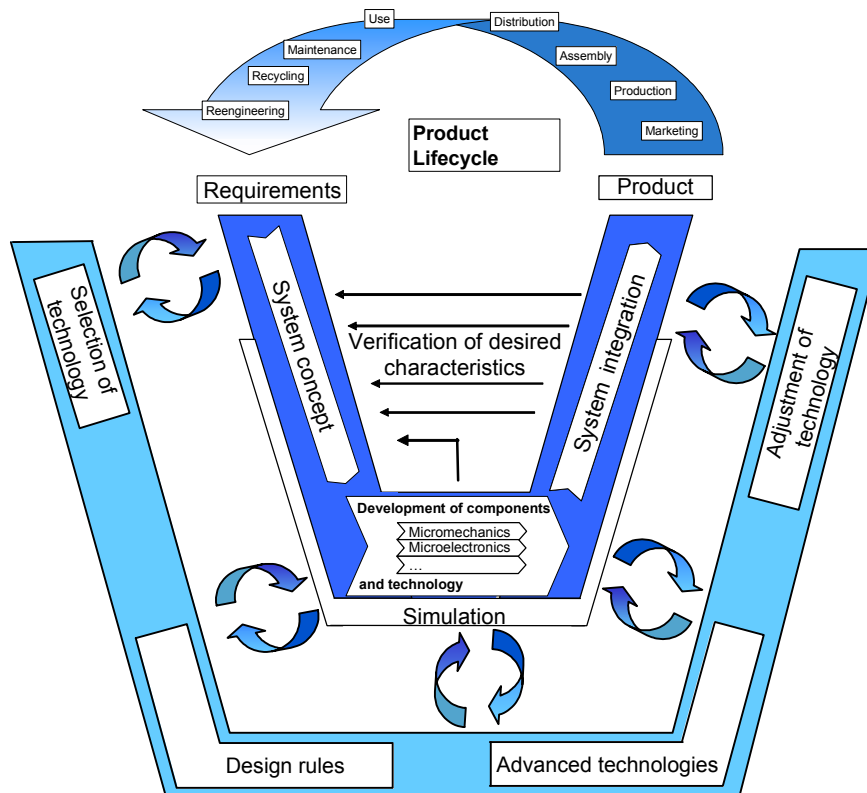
Use
Distribution
Maintenance
Assembly
Recycling
Production
Reengineering
Marketing
Product Lifecycle
Requirements
Product
Selection of technology
System concept
System integration
Adjustment of technology
Verification of desired characteristics
Development of components
Micromechanics
Microelectronics
...
and technology
Simulation
Design rules
Advanced technologies